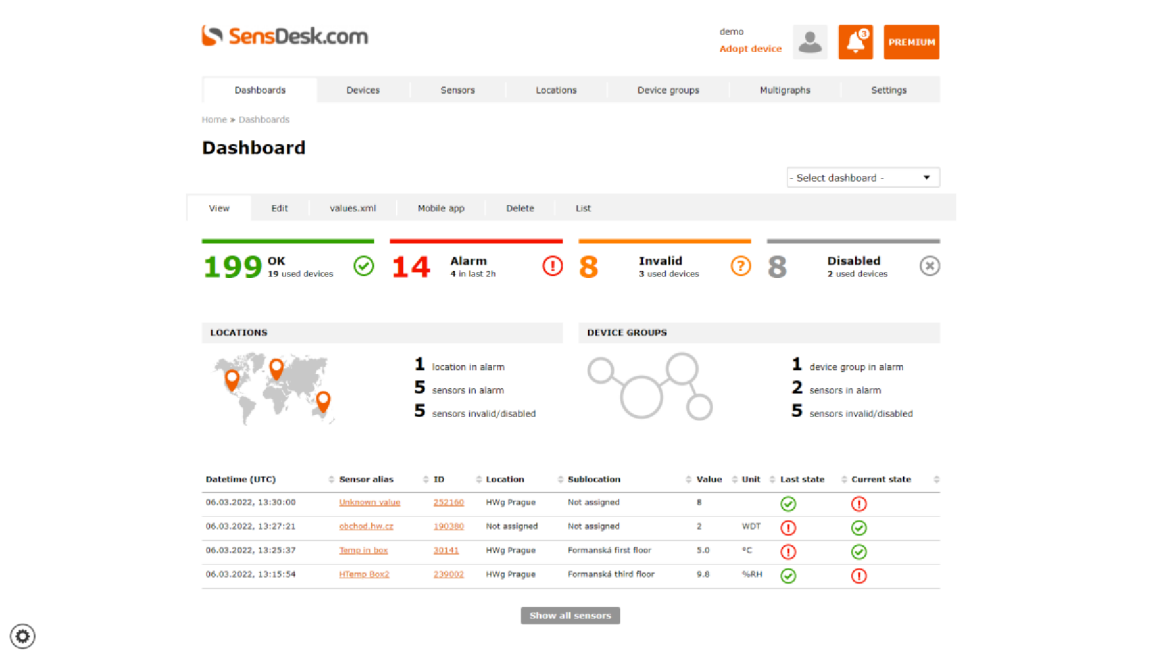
SensDesk.com

demo
Adopt device

3

PREMIUM

Dashboards | Devices | Sensors | Locations | Device groups | Multigraphs | Settings

Home » Dashboards

Dashboard

- Select dashboard -

View | Edit | values.xml | Mobile app | Delete | List

199 OK
19 used devices

14 Alarm
4 in last 2h

8 Invalid
3 used devices

8 Disabled
2 used devices

LOCATIONS

1 location in alarm
5 sensors in alarm
5 sensors invalid/disabled

DEVICE GROUPS

1 device group in alarm
2 sensors in alarm
5 sensors invalid/disabled

| Datetime (UTC) | Sensor alias | ID | Location | Sublocation | Value | Unit | Last state | Current state |
|---|---|---|---|---|---|---|---|---|
| 06.03.2022, 13:30:00 | Unknown value | 252160 | HWg Prague | Not assigned | 8 | | | |
| 06.03.2022, 13:27:21 | obchod.hw.cz | 190380 | Not assigned | Not assigned | 2 | WDT | | |
| 06.03.2022, 13:25:37 | Temp in box | 30141 | HWg Prague | Formanská first floor | 5.0 | °C | | |
| 06.03.2022, 13:15:54 | HTemp Box2 | 239002 | HWg Prague | Formanská third floor | 9.8 | %RH | | |

Show all sensors